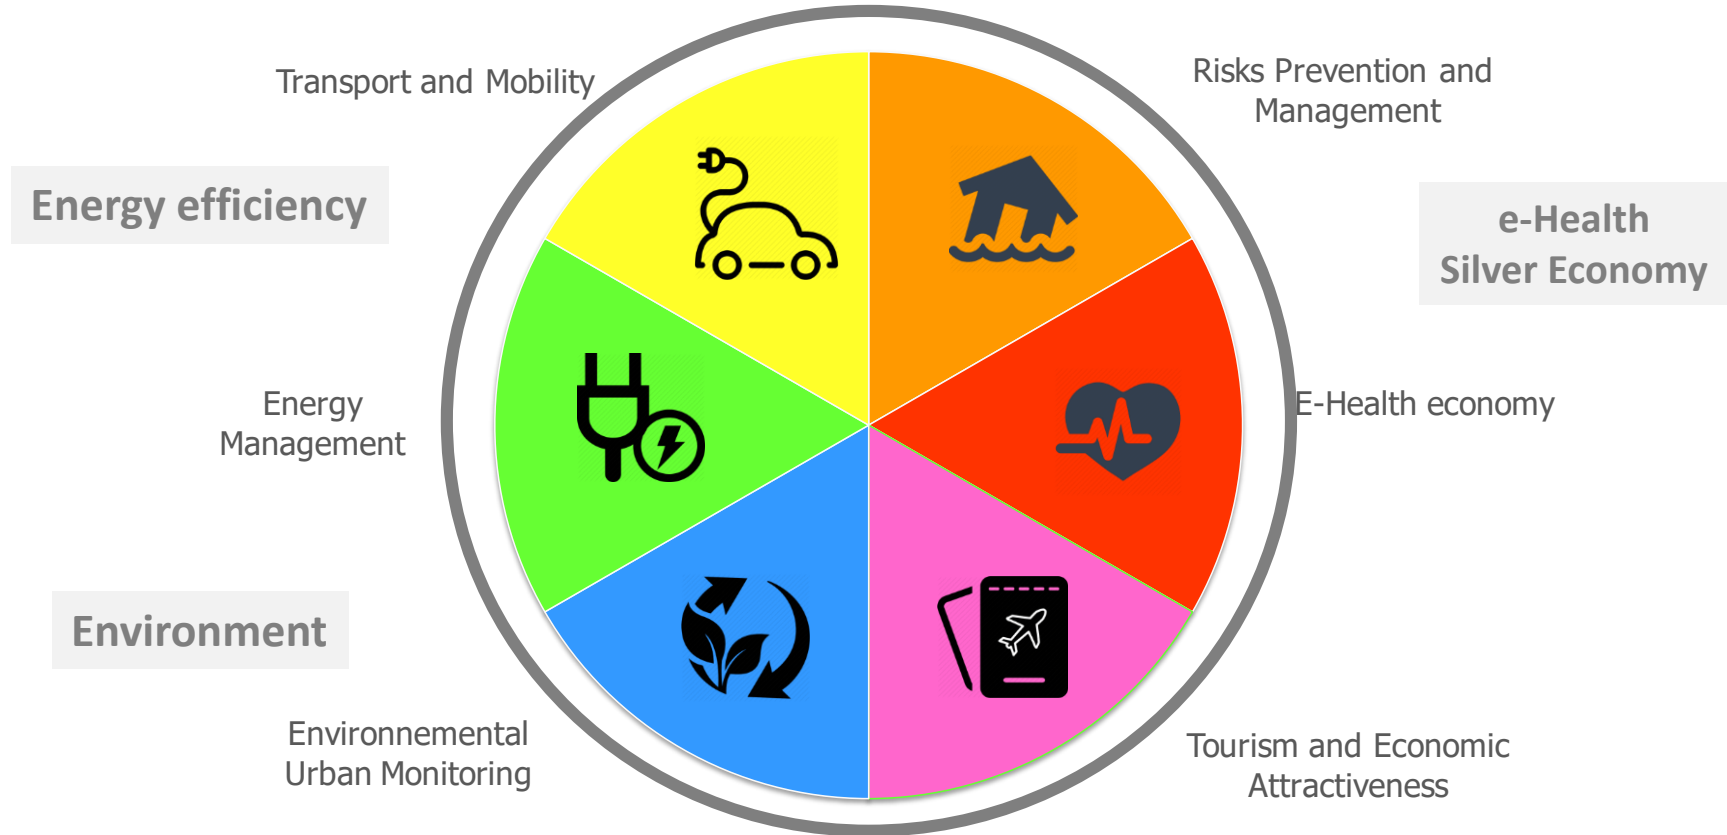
Transport and Mobility

Risks Prevention and Management

Energy efficiency

e-Health
Silver Economy

Energy Management

E-Health economy

Environment

Environnemental Urban Monitoring

Tourism and Economic Attractiveness